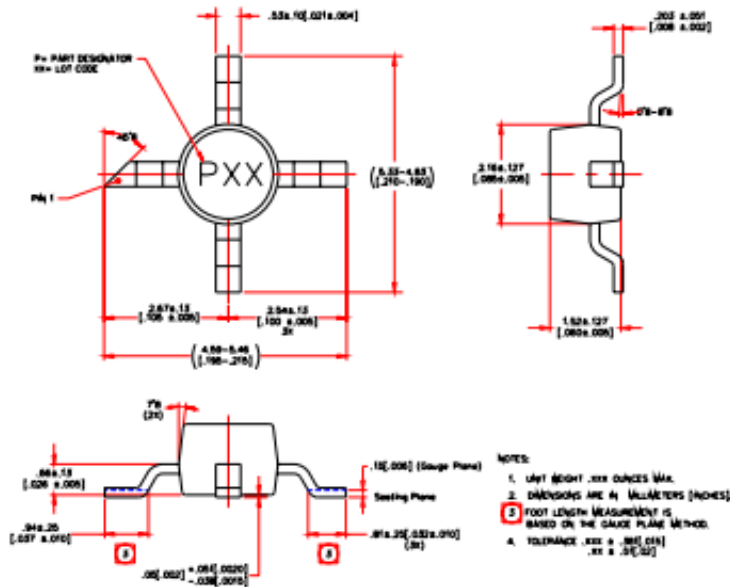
.53±.10[.021±.004]

P= PART DESIGNATOR
XX= LOT CODE

45°

PIN 1

PXX

(5.33-4.83)
[.210-.190]

2.67±.13
[.105 ±.005]

2.54±.13
[.100 ±.005]
2X

(4.58-5.46)
[.180-.215]

.202 ±.051
[.008 ±.002]

0°-8°

2.15±.127
[.085±.005]

1.52±.127
[.060±.005]

7°
(2X)

.66±.13
[.026 ±.005]

.10[.005] (Gauge Plane)

Seating Plane

.94±.25
[.037 ±.010]

.81±.25[.032±.010]
(2X)

3

3

.05[.002] +.051[.0020]
-.038[.0015]

NOTES:

1. UNIT WEIGHT .XXX OUNCES MAX.

2. DIMENSIONS ARE IN MILLIMETERS [INCHES]

3 FOOT LENGTH MEASUREMENT IS BASED ON THE GAUGE PLANE METHOD.

4. TOLERANCE .XXX ± .38[.015]
.XX ± .51[.02]